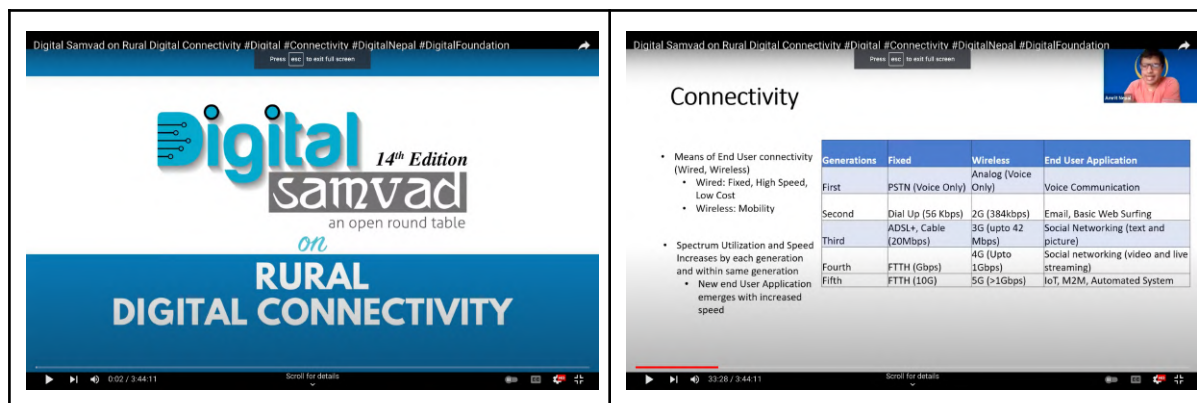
Digital Samvad on Rural Digital Connectivity #Digital #Connectivity #DigitalNepal #DigitalFoundation

Press esc to exit full screen

Digital

14th Edition

samvad

an open round table

on

RURAL DIGITAL CONNECTIVITY

0:02 / 3:44:11

Scroll for details

Digital Samvad on Rural Digital Connectivity #Digital #Connectivity #DigitalNepal #DigitalFoundation

Press esc to exit full screen

Amrit Nepal

Connectivity

- Means of End User connectivity (Wired, Wireless)
  - Wired: Fixed, High Speed, Low Cost
  - Wireless: Mobility

- Spectrum Utilization and Speed Increases by each generation and within same generation
  - New end User Application emerges with increased speed

| Generations | Fixed | Wireless | End User Application |
|---|---|---|---|
| First | PSTN (Voice Only) | Analog (Voice Only) | Voice Communication |
| Second | Dial Up (56 Kbps) | 2G (384kbps) | Email, Basic Web Surfing |
| Third | ADSL+, Cable (20Mbps) | 3G (upto 42 Mbps) | Social Networking (text and picture) |
| Fourth | FTTH (Gbps) | 4G (Upto 1Gbps) | Social networking (video and live streaming) |
| Fifth | FTTH (10G) | 5G (>1Gbps) | IoT, M2M, Automated System |

33:28 / 3:44:11

Scroll for details